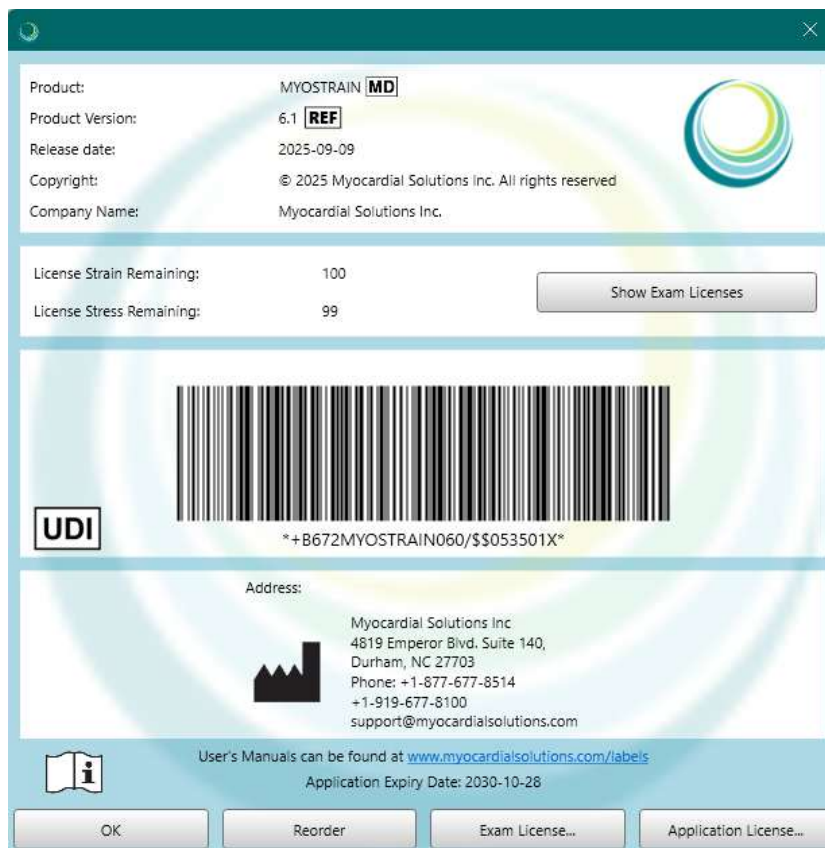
Product: MYOSTRAIN MD
Product Version: 6.1 REF
Release date: 2025-09-09
Copyright: © 2025 Myocardial Solutions Inc. All rights reserved
Company Name: Myocardial Solutions Inc.

License Strain Remaining: 100
License Stress Remaining: 99

Show Exam Licenses

UDI

*+B672MYOSTRAIN060/$$053501X*

Address:

Myocardial Solutions Inc
4819 Emperor Blvd. Suite 140,
Durham, NC 27703
Phone: +1-877-677-8514
+1-919-677-8100
support@myocardialsolutions.com

User's Manuals can be found at www.myocardialsolutions.com/labels
Application Expiry Date: 2030-10-28

OK
Reorder
Exam License...
Application License...